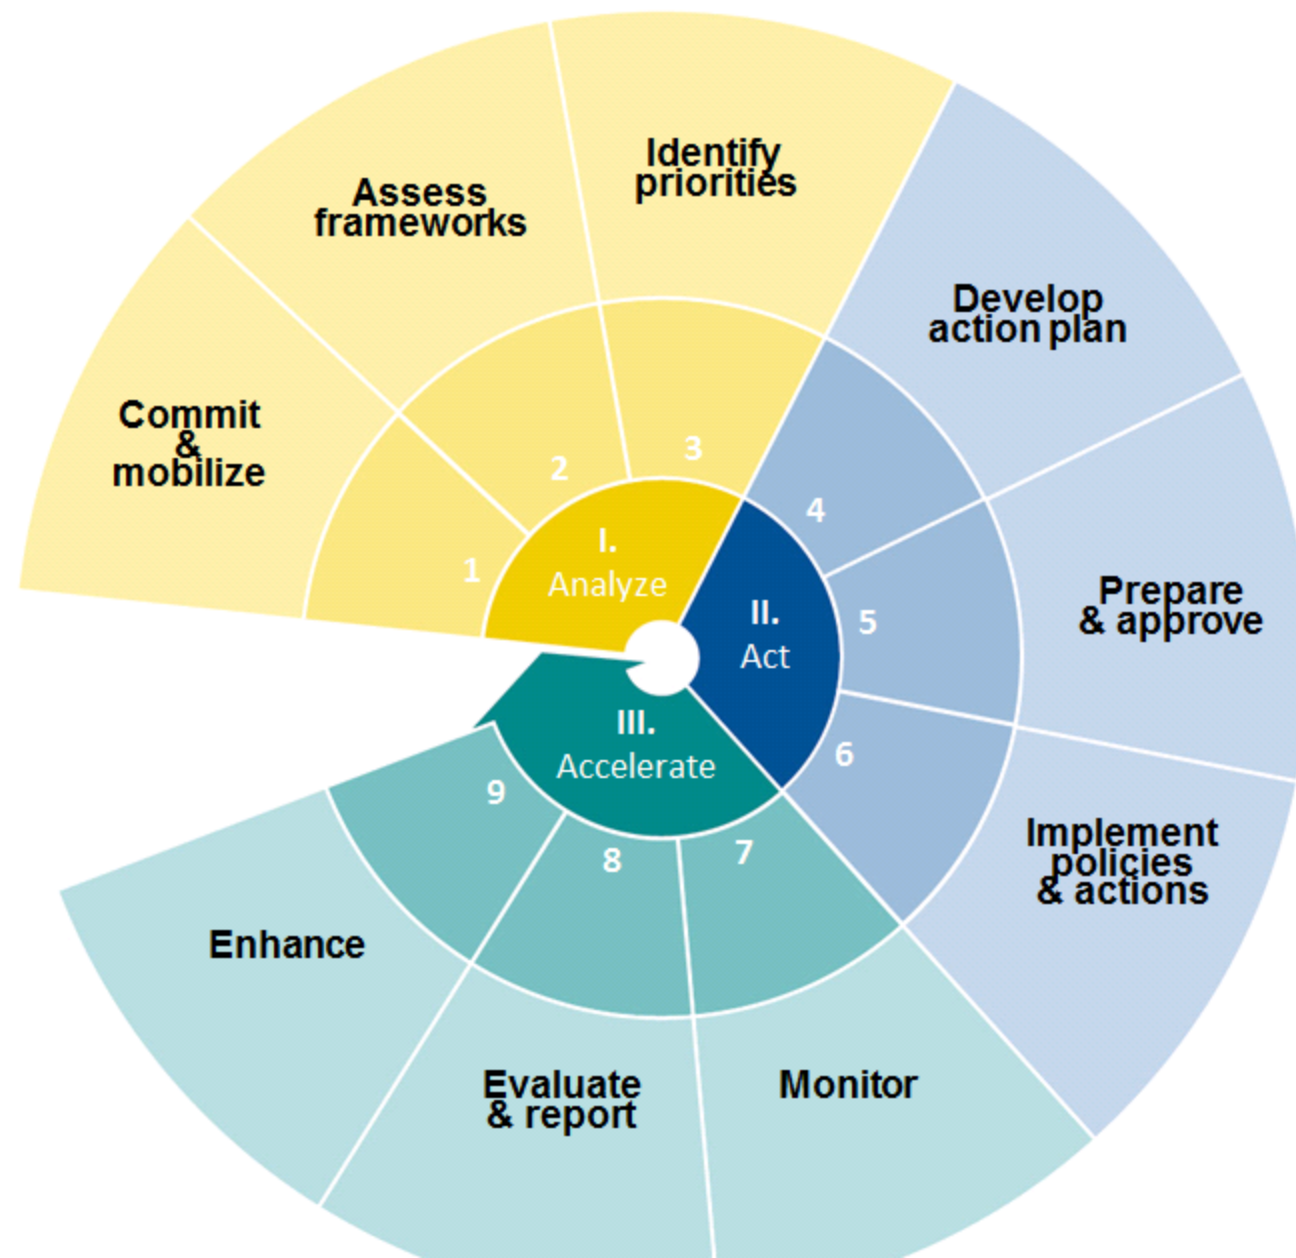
I. Analyze

1 Commit & mobilize

2 Assess frameworks

3 Identify priorities

II. Act

4 Develop action plan

5 Prepare & approve

6 Implement policies & actions

III. Accelerate

7 Monitor

8 Evaluate & report

9 Enhance